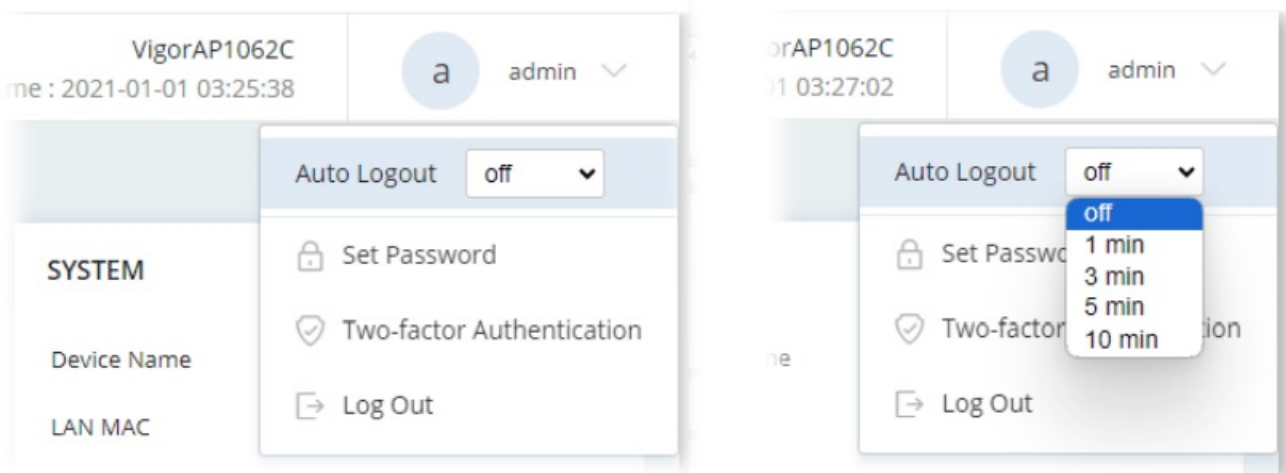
VigorAP1062C
me : 2021-01-01 03:25:38

a admin

Auto Logout off

Set Password

Two-factor Authentication

Log Out

SYSTEM

Device Name

LAN MAC

rAP1062C
1 03:27:02

a admin

Auto Logout off

off
1 min
3 min
5 min
10 min

Set Passwo

Two-factor tion

ne

Log Out